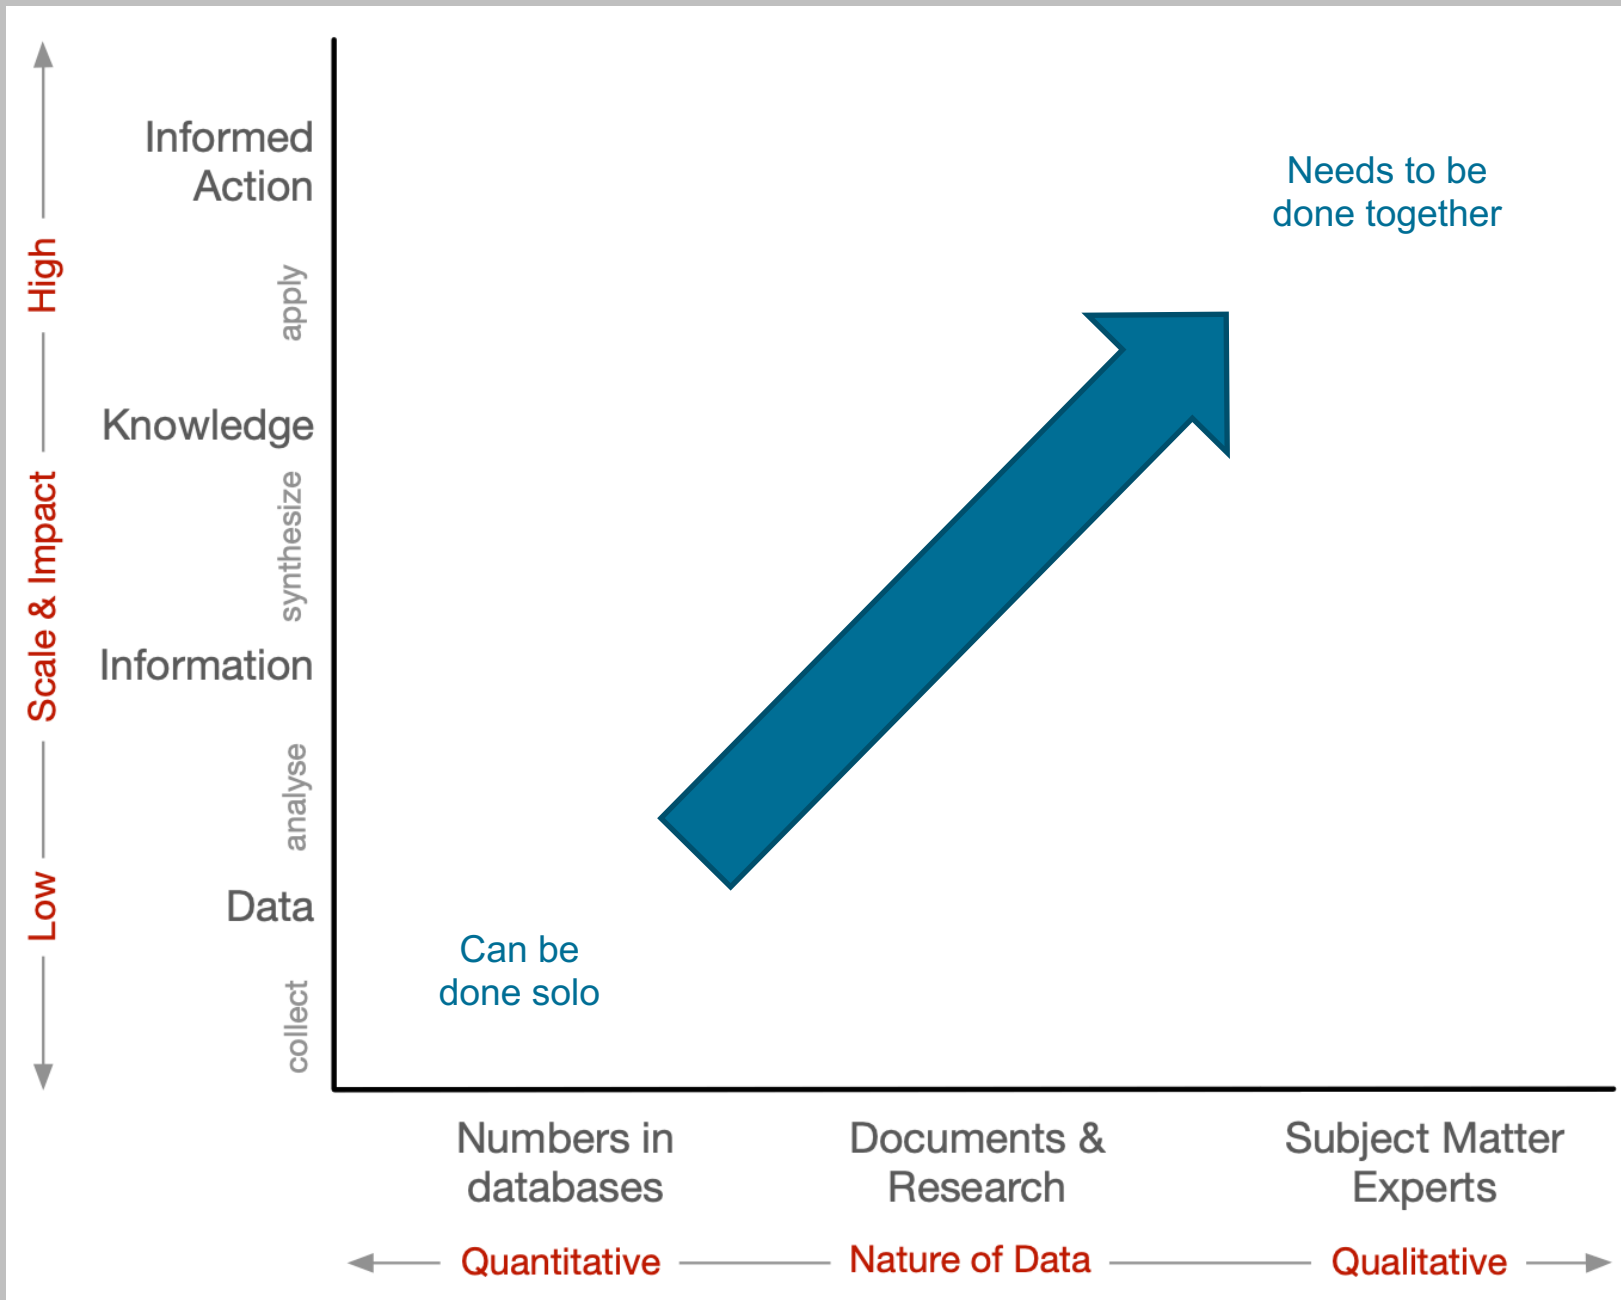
Low Scale & Impact High

Informed Action

apply

Knowledge

synthesize

Information

analyse

Data

collect

Needs to be done together

Can be done solo

Numbers in databases

Documents & Research

Subject Matter Experts

Quantitative

Nature of Data

Qualitative